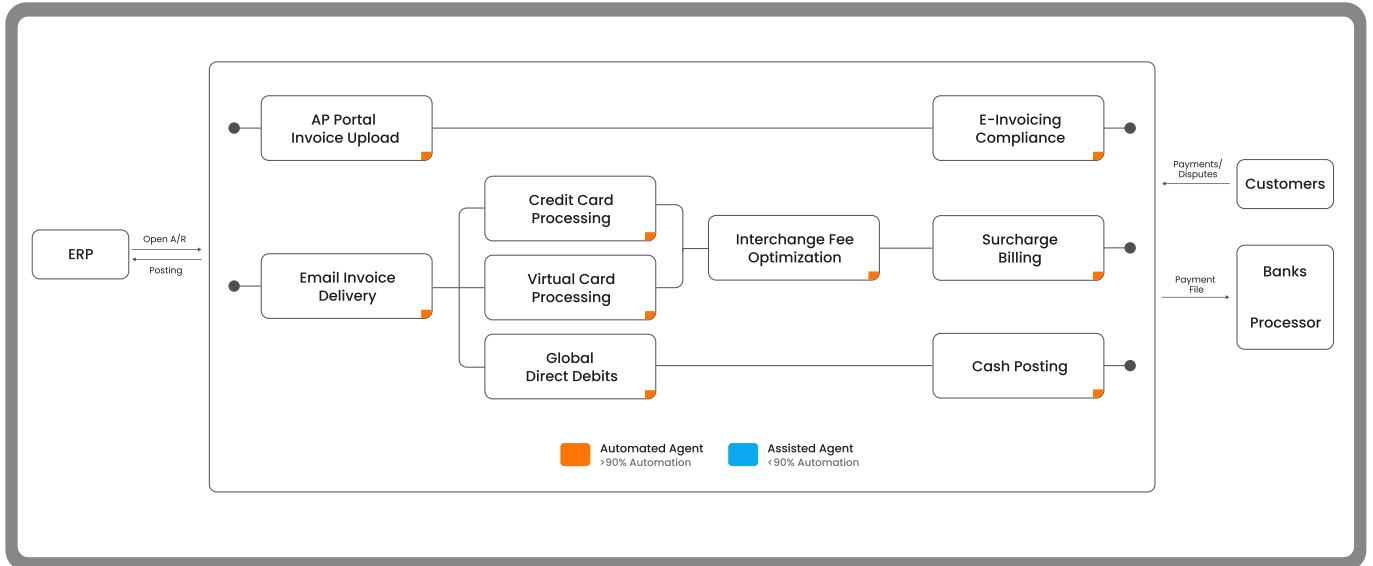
AP Portal Invoice Upload

E-Invoicing Compliance

Payments/ Disputes

Customers

ERP

Open A/R

Posting

Credit Card Processing

Interchange Fee Optimization

Surcharge Billing

Email Invoice Delivery

Virtual Card Processing

Payment File

Banks

Processor

Global Direct Debits

Cash Posting

Automated Agent
>90% Automation

Assisted Agent
<90% Automation